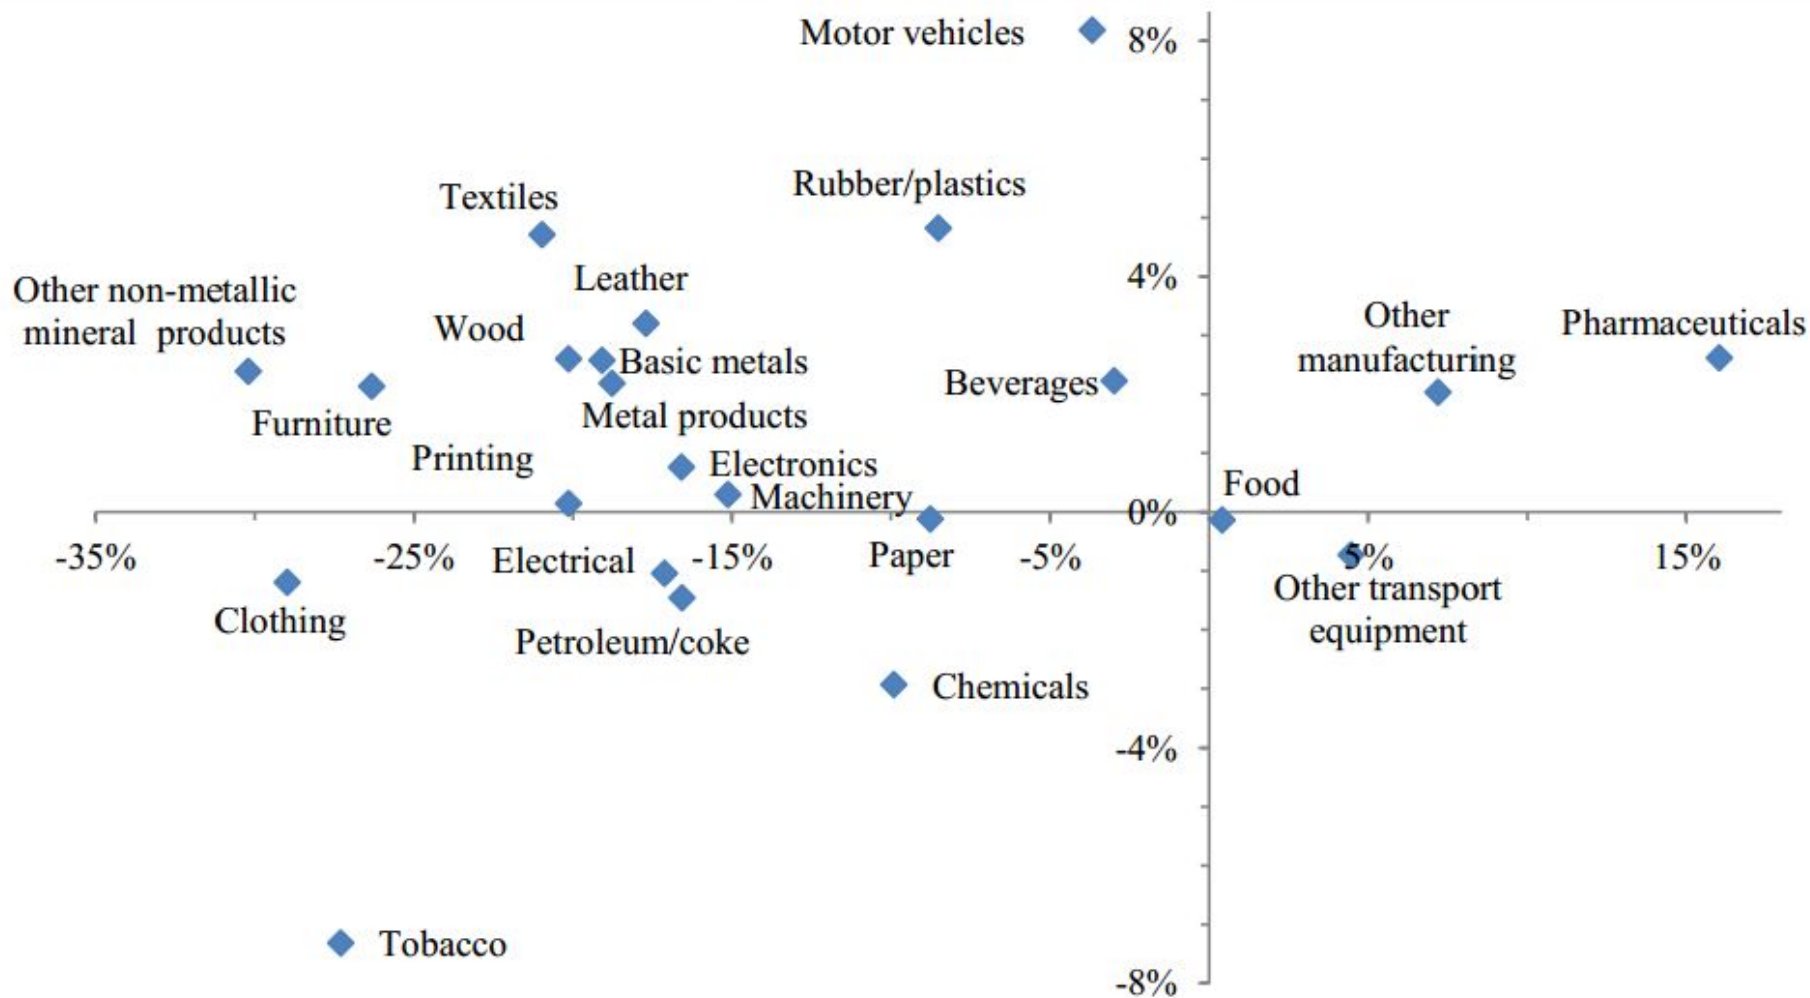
Motor vehicles
8%
Textiles
Rubber/plastics
Other non-metallic mineral products
Leather
4%
Wood
Basic metals
Other manufacturing
Pharmaceuticals
Beverages
Furniture
Metal products
Printing
Electronics
Food
Machinery
0%
-35%
-25%
Electrical
-15%
Paper
-5%
5%
15%
Clothing
Other transport equipment
Petroleum/coke
Chemicals
-4%
Tobacco
-8%